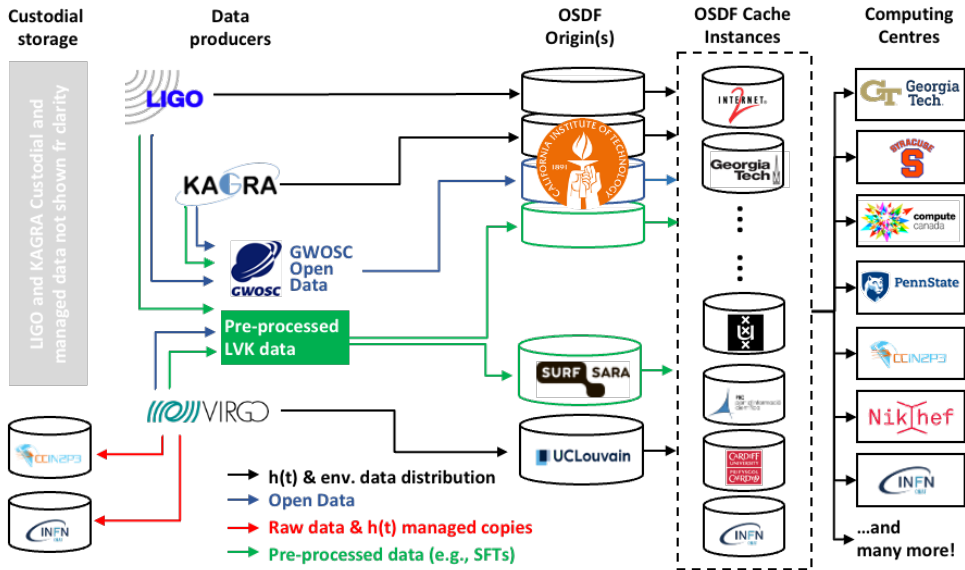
Custodial storage

Data producers

OSDF Origin(s)

OSDF Cache Instances

Computing Centres

LIGO and KAGRA Custodial and managed data not shown fr clarity

LIGO

KAGRA

GWOSC Open Data

GWOSC

Pre-processed LVK data

VIRGO

CCIN2P3

INFN

CALIFORNIA INSTITUTE OF TECHNOLOGY 1891

SURF SARA

UCLouvain

INTERNET2

Georgia Tech

CARDIFF UNIVERSITY PRIFYSGOL CAERDYDD

INFN

Georgia Tech

SYRACUSE S

compute canada

PennState

CCIN2P3

Nikhef

INFN

...and many more!

h(t) & env. data distribution

Open Data

Raw data & h(t) managed copies

Pre-processed data (e.g., SFTs)